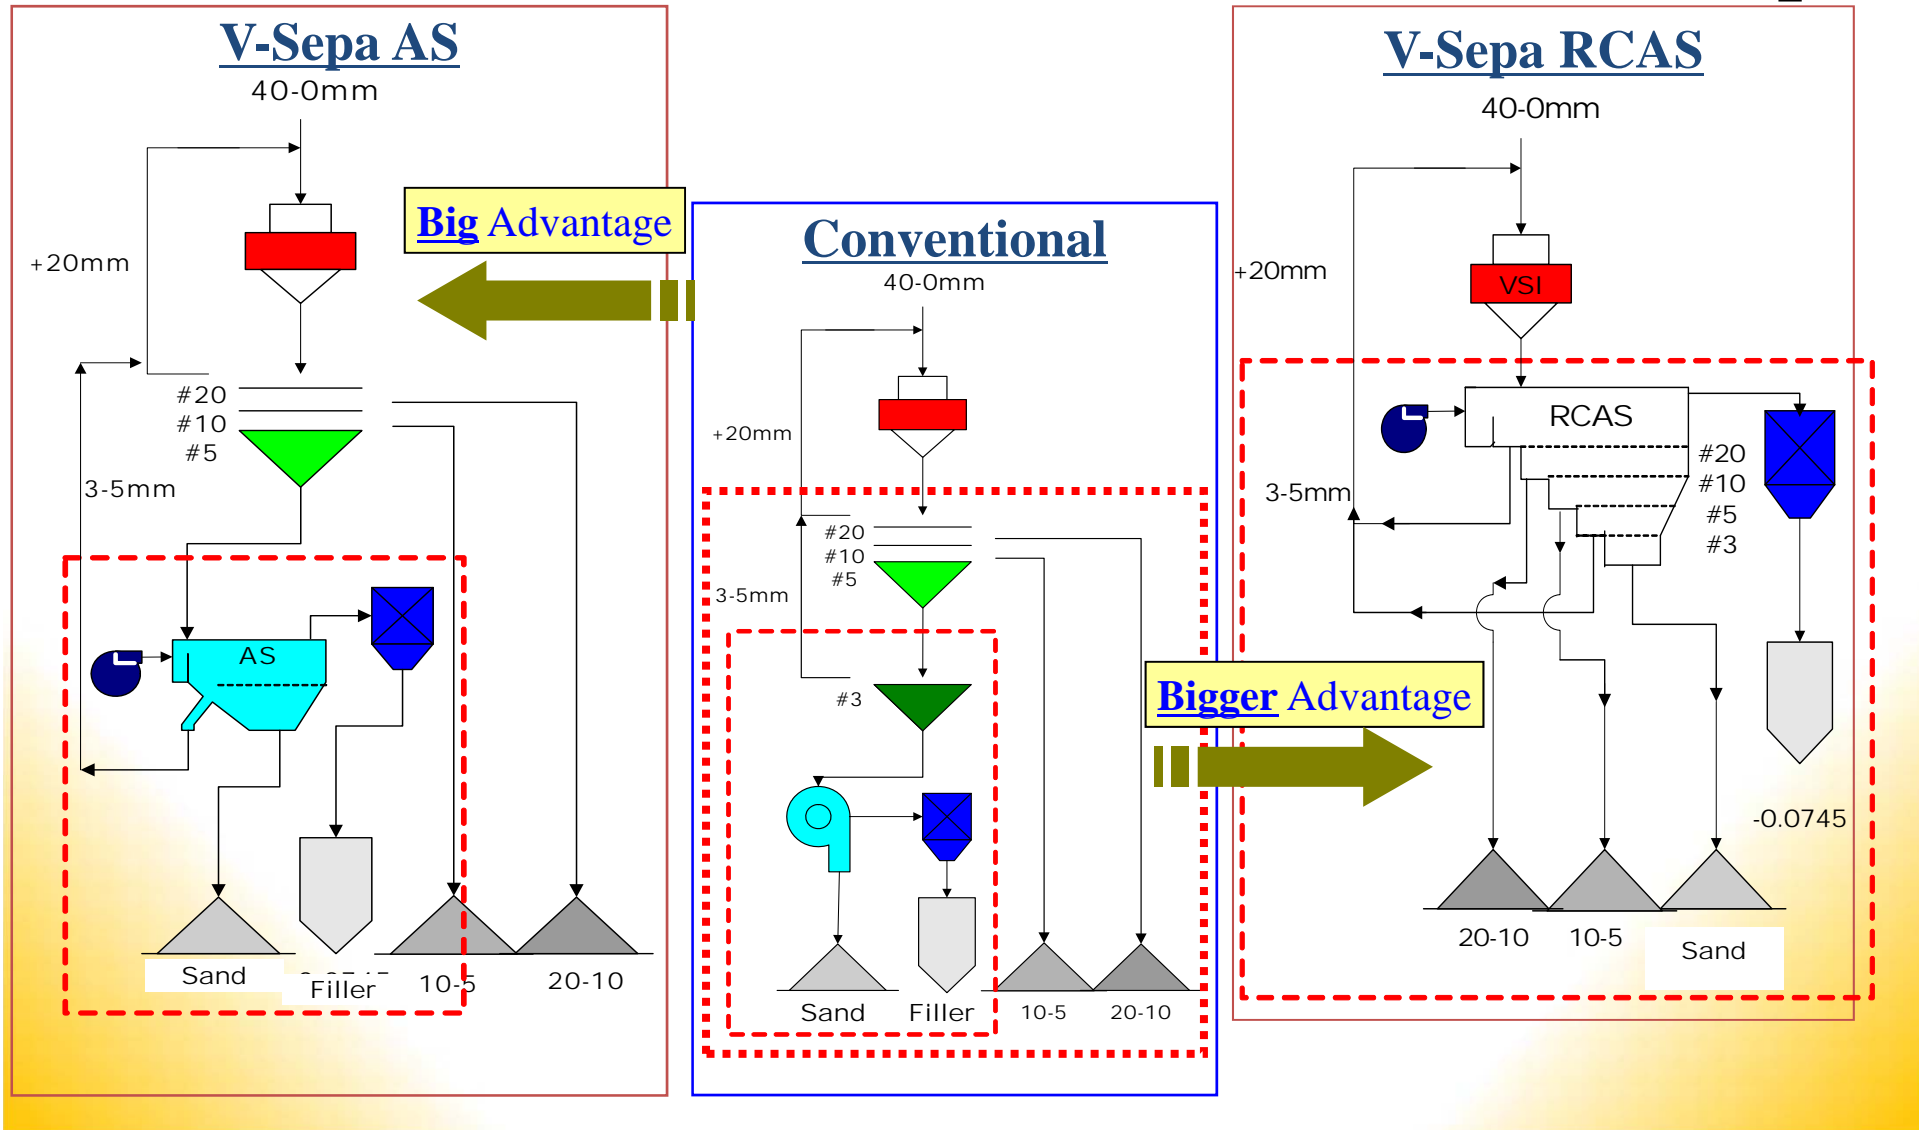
V-Sepa AS
40-0mm

+20mm

#20
#10
#5

3-5mm

AS

Sand
Filler
10-5
20-10

Big Advantage

Conventional
40-0mm

+20mm

#20
#10
#5

3-5mm

#3

Sand
Filler
10-5
20-10

Bigger Advantage

V-Sepa RCAS
40-0mm

+20mm

VSI

RCAS

#20
#10
#5
#3

3-5mm

-0.0745

20-10
10-5
Sand